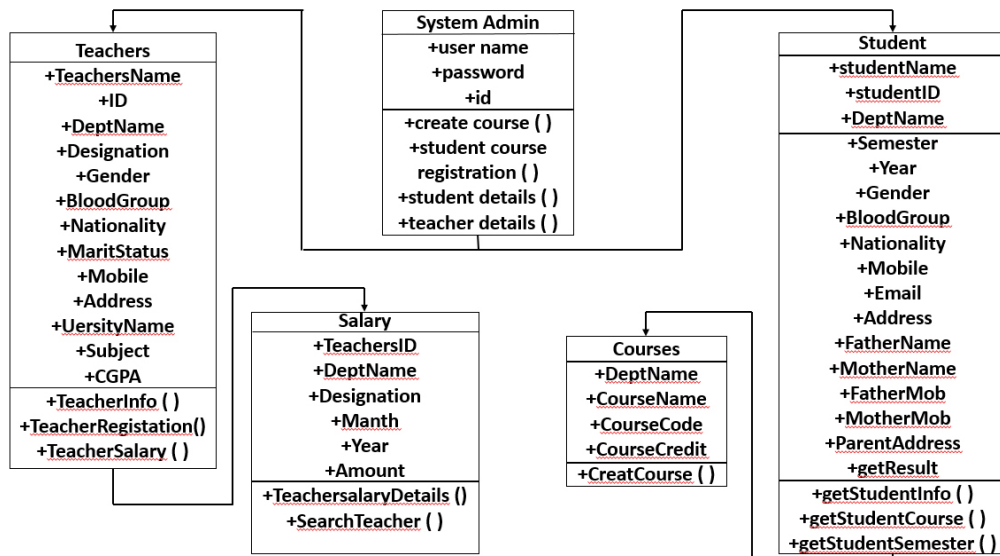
Teachers
+TeachersName
+ID
+DeptName
+Designation
+Gender
+BloodGroup
+Nationality
+MaritStatus
+Mobile
+Address
+UersityName
+Subject
+CGPA
+TeacherInfo ( )
+TeacherRegistation()
+TeacherSalary ( )

System Admin
+user name
+password
+id
+create course ( )
+student course registration ( )
+student details ( )
+teacher details ( )

Student
+studentName
+studentID
+DeptName
+Semester
+Year
+Gender
+BloodGroup
+Nationality
+Mobile
+Email
+Address
+FatherName
+MotherName
+FatherMob
+MotherMob
+ParentAddress
+getResult
+getStudentInfo ( )
+getStudentCourse ( )
+getStudentSemester ( )

Salary
+TeachersID
+DeptName
+Designation
+Manth
+Year
+Amount
+TeachersalaryDetails ()
+SearchTeacher ( )

Courses
+DeptName
+CourseName
+CourseCode
+CourseCredit
+CreatCourse ( )